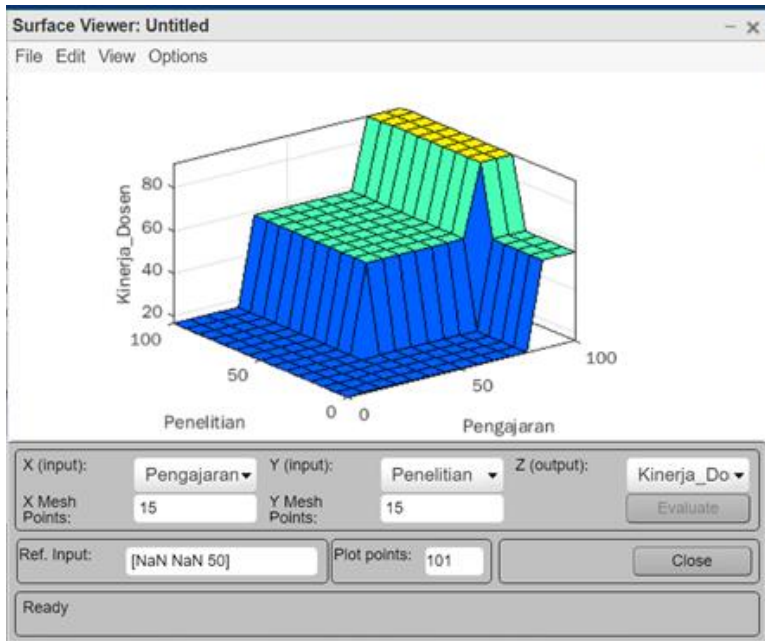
Surface Viewer: Untitled

File Edit View Options

Kinerja_Dosen

80

60

40

20

100

50

0

Penelitian

0

50

100

Pengajaran

X (input): Pengajaran

Y (input): Penelitian

Z (output): Kinerja_Do

X Mesh Points: 15

Y Mesh Points: 15

Evaluate

Ref. Input: [NaN NaN 50]

Plot points: 101

Close

Ready